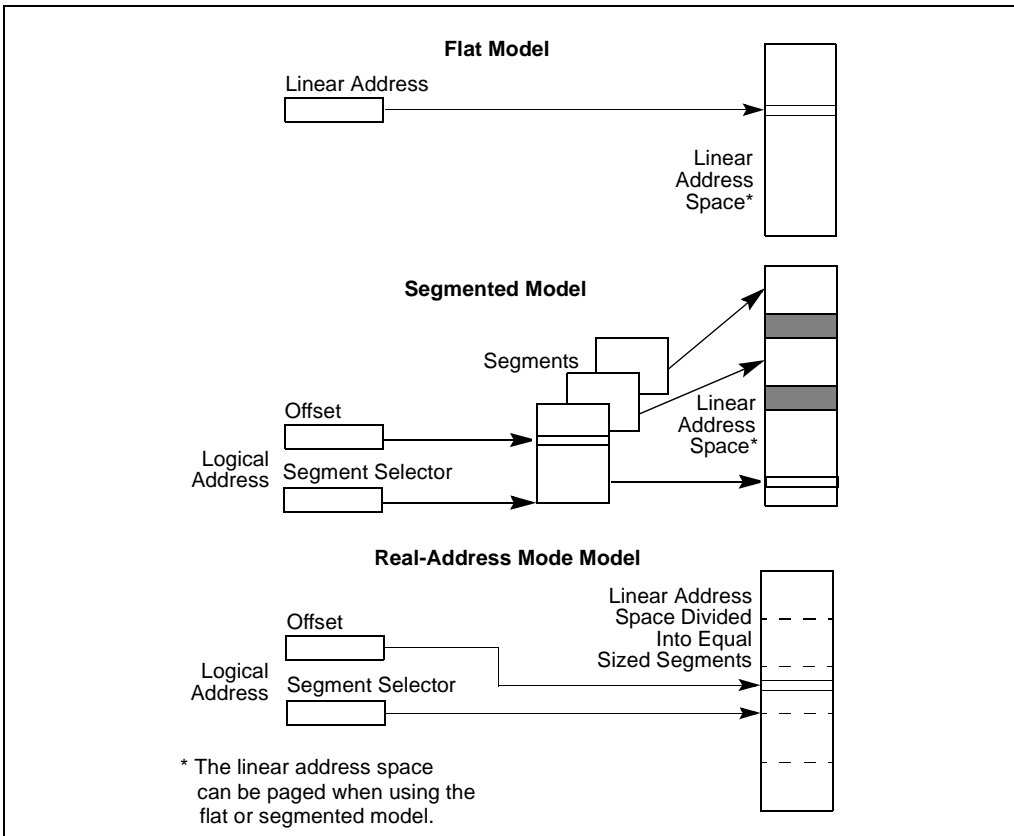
Flat Model

Linear Address

Linear Address Space*

Segmented Model

Segments

Offset

Logical Address

Segment Selector

Linear Address Space*

Real-Address Mode Model

Offset

Logical Address

Segment Selector

Linear Address Space Divided Into Equal Sized Segments

* The linear address space can be paged when using the flat or segmented model.